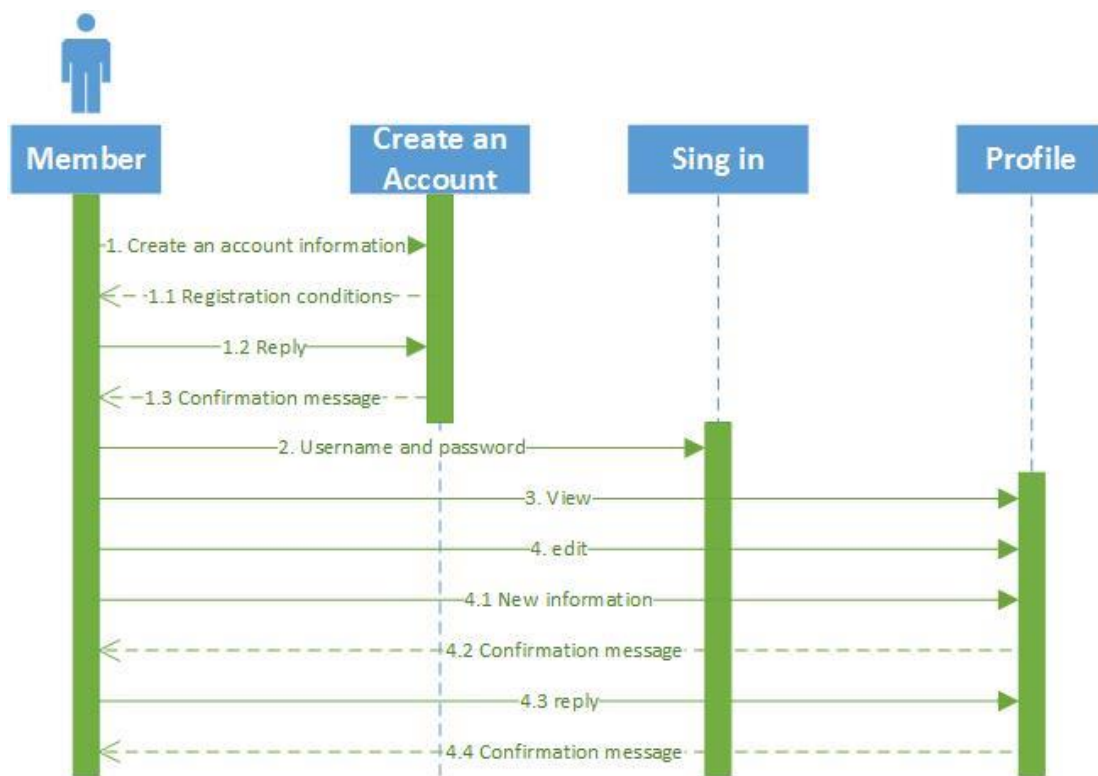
Member

Create an Account

Sing in

Profile

1. Create an account information

1.1 Registration conditions

1.2 Reply

1.3 Confirmation message

2. Username and password

3. View

4. edit

4.1 New information

4.2 Confirmation message

4.3 reply

4.4 Confirmation message